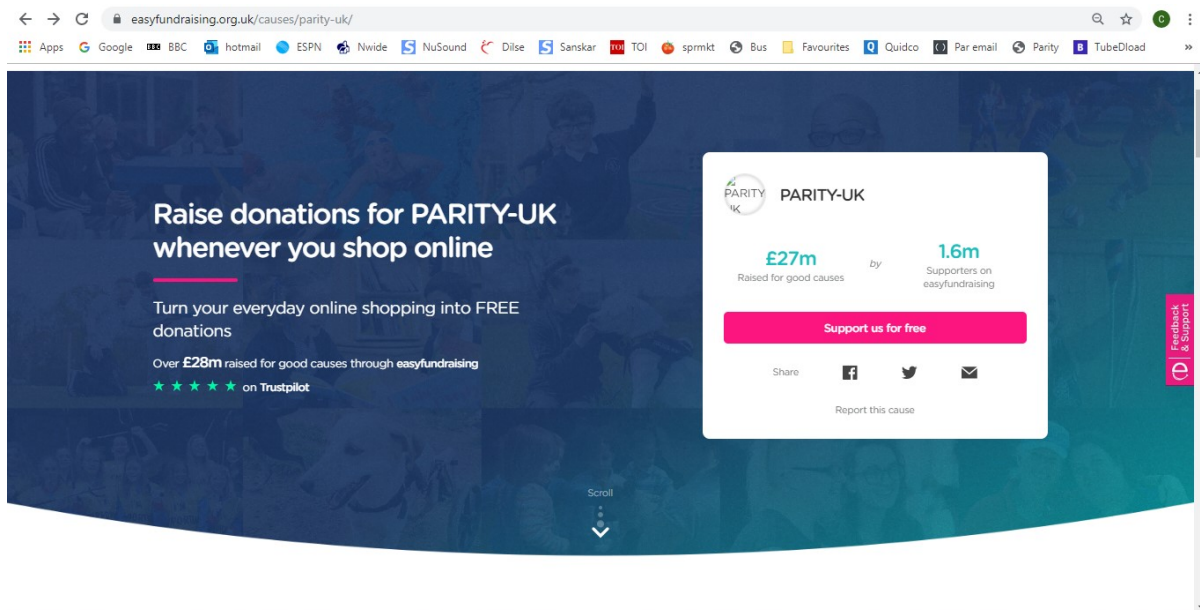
easyfundraising.org.uk/causes/parity-uk/

Apps Google BBC hotmail ESPN Nwide NuSound Dilse Sanskar TOI sprmkt Bus Favourites Quidco Par email Parity TubeDload

Raise donations for PARITY-UK whenever you shop online

Turn your everyday online shopping into FREE donations

Over £28m raised for good causes through easyfundraising

★ ★ ★ ★ ★ on Trustpilot

PARITY UK

PARITY-UK

£27m
Raised for good causes

by

1.6m
Supporters on easyfundraising

Support us for free

Share

Report this cause

Feedback & Support

Scroll